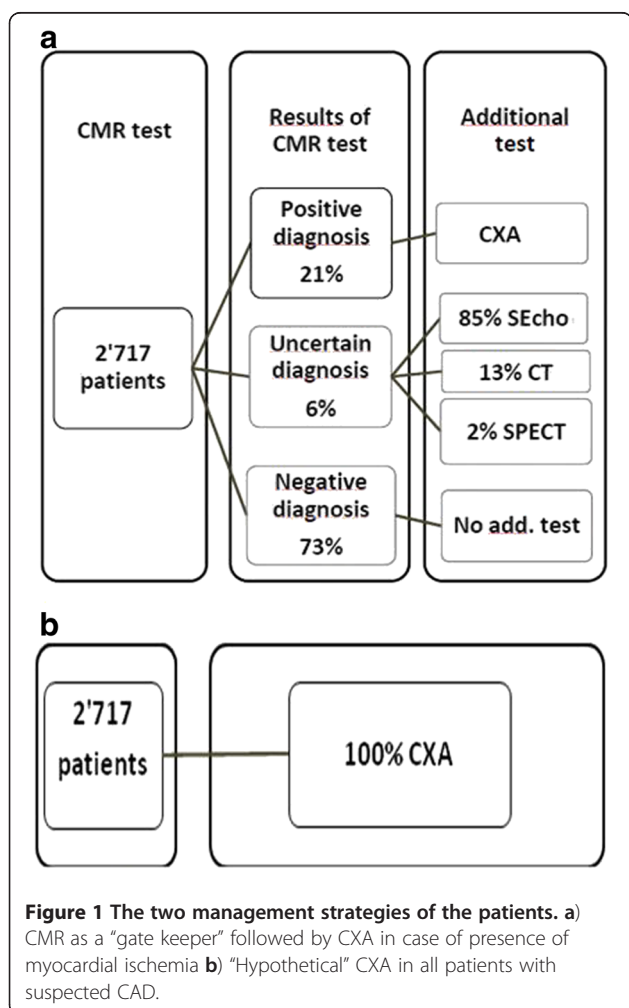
a

CMR test

Results of CMR test

Additional test

2'717 patients

Positive diagnosis 21%

CXA

Uncertain diagnosis 6%

85% SEcho

13% CT

2% SPECT

Negative diagnosis 73%

No add. test

b

2'717 patients

100% CXA

**Figure 1 The two management strategies of the patients. a**) CMR as a "gate keeper" followed by CXA in case of presence of myocardial ischemia **b**) "Hypothetical" CXA in all patients with suspected CAD.